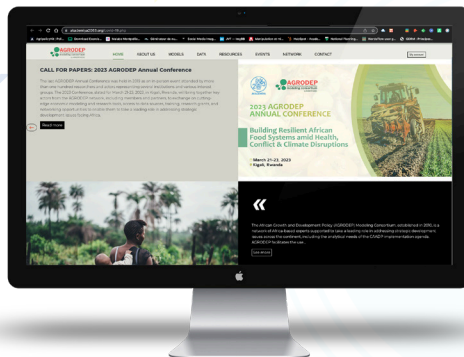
AGRODEP

HOME ABOUT US MODELS DATA RESOURCES EVENTS NETWORK CONTACT

CALL FOR PAPERS: 2023 AGRODEP Annual Conference

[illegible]

Read more

AGRODEP

2023 AGRODEP ANNUAL CONFERENCE

Building Resilient African Food Systems amid Health, Conflict & Climate Disruptions

March 21-23, 2023

Kigali, Rwanda

«

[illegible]